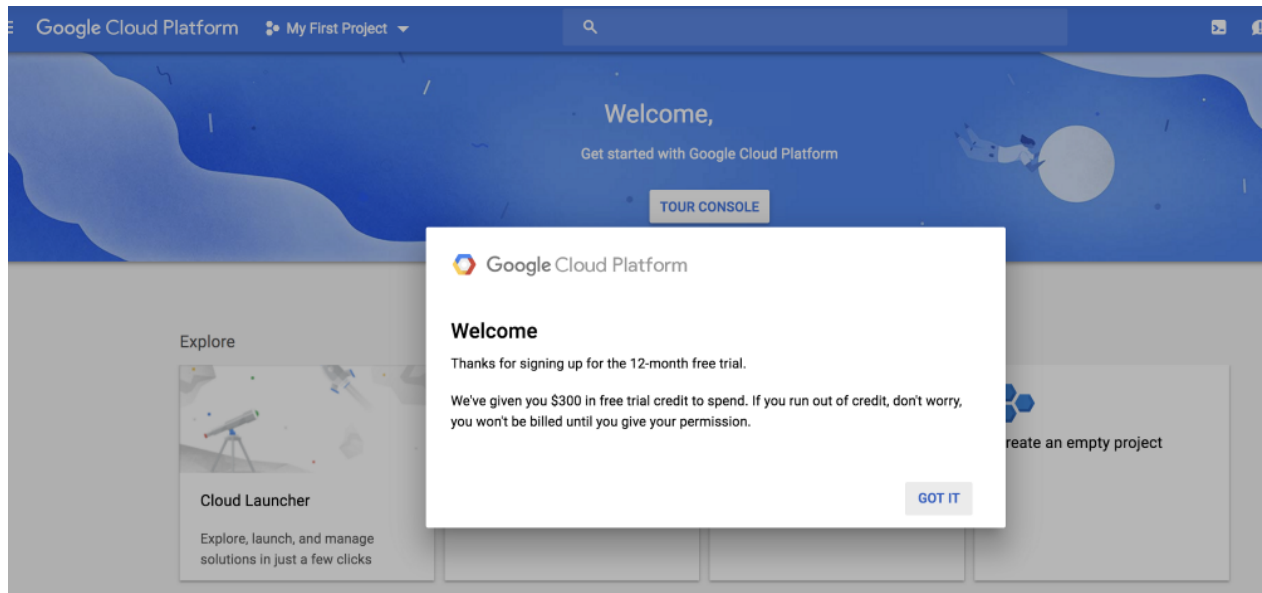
Google Cloud Platform My First Project

Welcome,

Get started with Google Cloud Platform

TOUR CONSOLE

Google Cloud Platform

Welcome

Thanks for signing up for the 12-month free trial.

We've given you $300 in free trial credit to spend. If you run out of credit, don't worry, you won't be billed until you give your permission.

GOT IT

Explore

Cloud Launcher

Explore, launch, and manage solutions in just a few clicks

reate an empty project